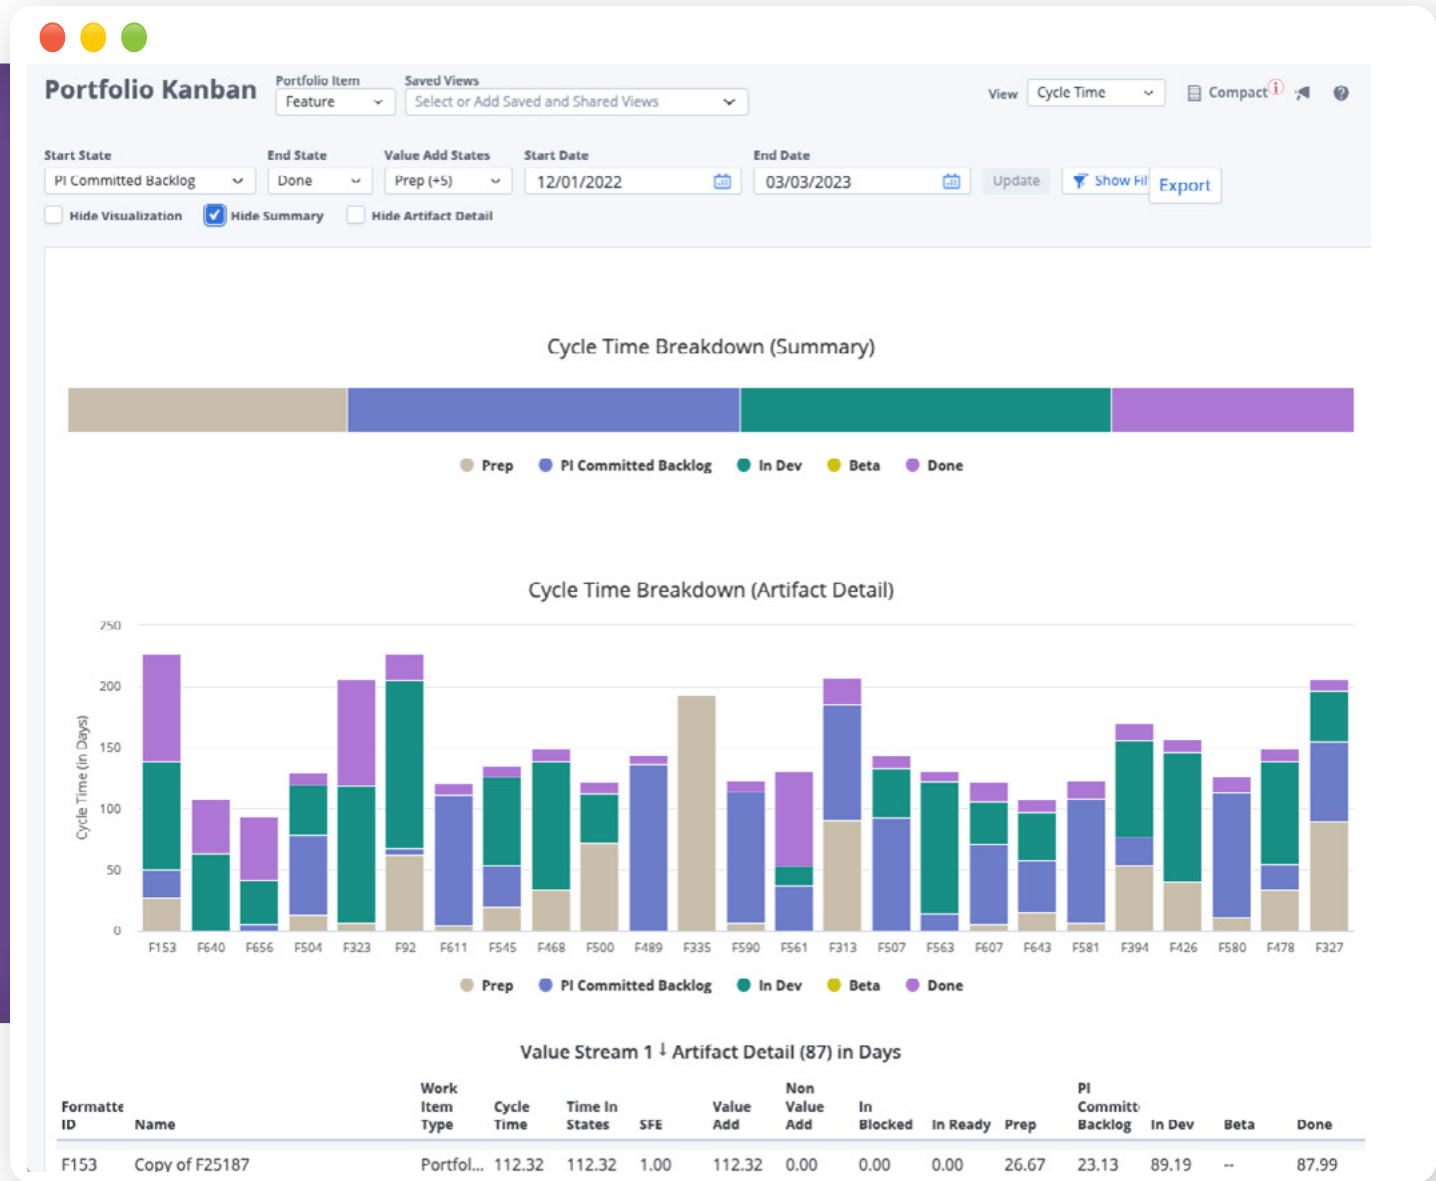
Portfolio Kanban

Portfolio Item
Feature

Saved Views
Select or Add Saved and Shared Views

View
Cycle Time

Compact

Start State
PI Committed Backlog

End State
Done

Value Add States
Prep (+5)

Start Date
12/01/2022

End Date
03/03/2023

Update

Show Fil

Export

Hide Visualization

Hide Summary

Hide Artifact Detail

Cycle Time Breakdown (Summary)

Prep PI Committed Backlog In Dev Beta Done

Cycle Time Breakdown (Artifact Detail)

250
200
150
100
50
0

Cycle Time (in Days)

F153 F640 F656 F504 F323 F92 F611 F545 F468 F500 F489 F335 F590 F561 F313 F507 F563 F607 F643 F581 F394 F426 F580 F478 F327

Prep PI Committed Backlog In Dev Beta Done

Value Stream 1 ↓ Artifact Detail (87) in Days

| Formatte ID | Name | Work Item Type | Cycle Time | Time In States | SFE | Value Add | Non Value Add | In Blocked | In Ready | Prep | PI Committ Backlog | In Dev | Beta | Done |
|---|---|---|---|---|---|---|---|---|---|---|---|---|---|---|
| F153 | Copy of F25187 | Portfol... | 112.32 | 112.32 | 1.00 | 112.32 | 0.00 | 0.00 | 0.00 | 26.67 | 23.13 | 89.19 | -- | 87.99 |